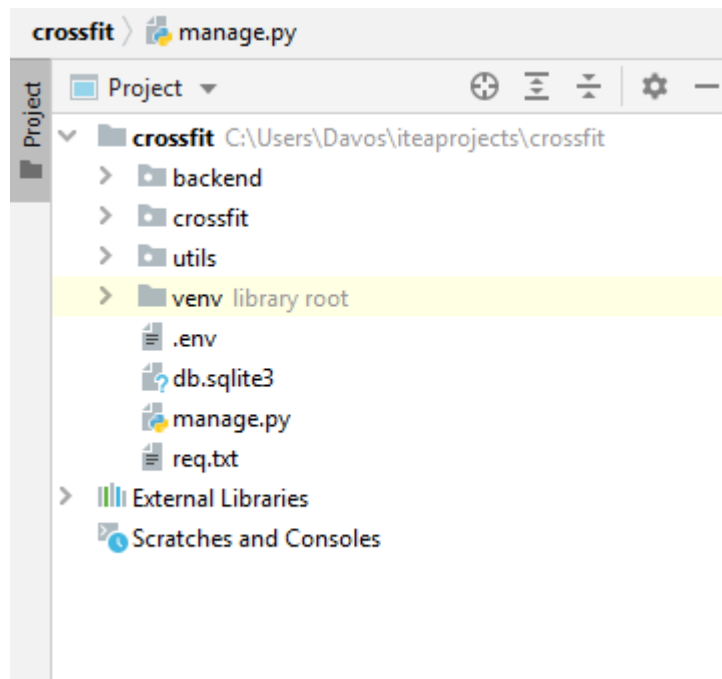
crossfit 〉 manage.py

Project

Project

crossfit C:\Users\Davos\iteaprojects\crossfit
backend
crossfit
utils
venv library root
.env
db.sqlite3
manage.py
req.txt
External Libraries
Scratches and Consoles